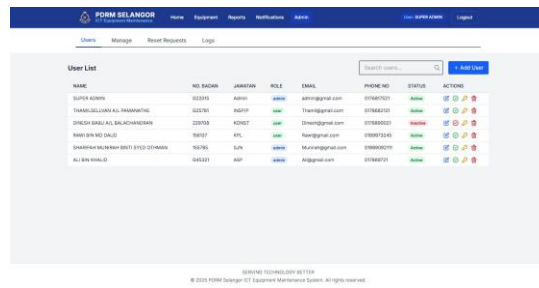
PDRM SELANGOR
ICT Equipment Maintenance

Home Equipment Reports Notifications Admin

User: SUPER ADMIN Logout

Users Manage Reset Requests Logs

User List

Search users... + Add User

| NAME | NO. BADAN | JAWATAN | ROLE | EMAIL | PHONE NO | STATUS | ACTIONS |
|---|---|---|---|---|---|---|---|
| SUPER ADMIN | 023015 | Admin | admin | admin@gmail.com | 0176867521 | Active | |
| THAMILSELVAN A/L PANNAWATHE | 025761 | INSP/P | user | Thamil@gmail.com | 0176682121 | Active | |
| DINESH BABU A/L BALACHANDRAN | 229708 | KONST | user | Dinesh@gmail.com | 0175889021 | Inactive | |
| RAWI BIN MD DAUD | 158737 | KPL | user | Rawi@gmail.com | 0199973245 | Active | |
| SHARIFAH MUNIRAH BINTI SYED OTHMAN | 155785 | SJN | admin | Munirah@gmail.com | 0196909211 | Active | |
| ALI BIN KHALID | G45331 | ASP | admin | Ali@gmail.com | 0179988721 | Active | |

SERVING TECHNOLOGY BETTER
© 2025 PDRM Selangor ICT Equipment Maintenance System. All rights reserved.